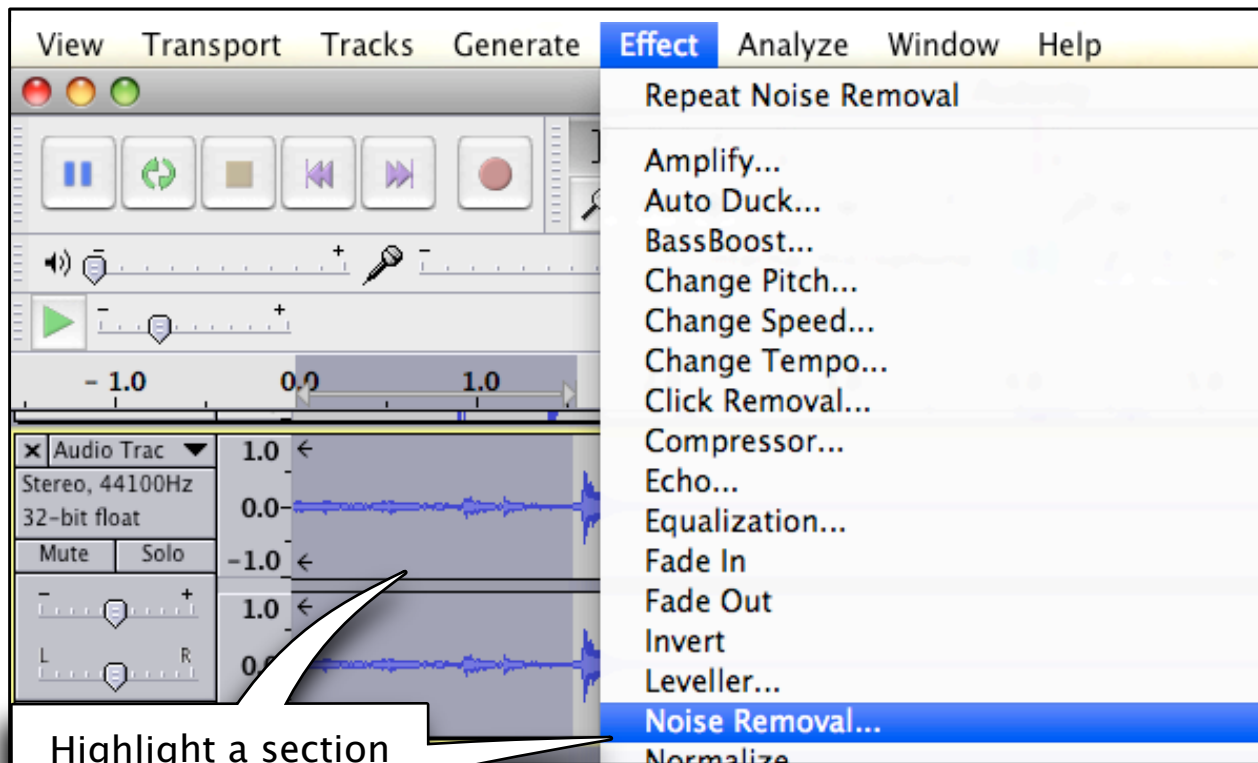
View Transport Tracks Generate Effect Analyze Window Help

Repeat Noise Removal

Amplify...
Auto Duck...
BassBoost...
Change Pitch...
Change Speed...
Change Tempo...
Click Removal...
Compressor...
Echo...
Equalization...
Fade In
Fade Out
Invert
Leveller...
Noise Removal...
Normalize

- 1.0 0.0 1.0

× Audio Trac
Stereo, 44100Hz
32-bit float
Mute Solo

1.0
0.0
-1.0
1.0
0.0

L R

Highlight a section